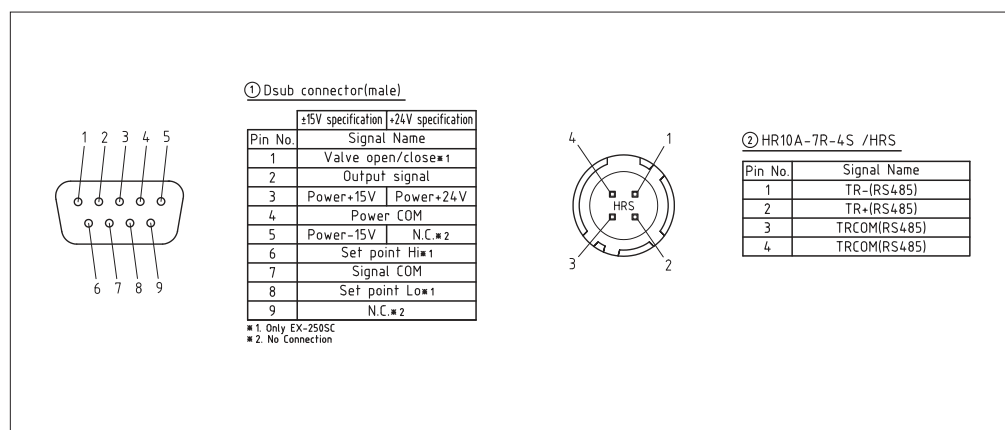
1 2 3 4 5

6 7 8 9

① Dsub connector(male)

| | ±15V specification | +24V specification |
|---|---|---|
| Pin No. | Signal Name | |
| 1 | Valve open/close※1 | |
| 2 | Output signal | |
| 3 | Power+15V | Power+24V |
| 4 | Power COM | |
| 5 | Power-15V | N.C.※2 |
| 6 | Set point Hi※1 | |
| 7 | Signal COM | |
| 8 | Set point Lo※1 | |
| 9 | N.C.※2 | |

※1. Only EX-250SC
※2. No Connection

4 1
HRS
3 2

② HR10A-7R-4S /HRS

| Pin No. | Signal Name |
|---|---|
| 1 | TR-(RS485) |
| 2 | TR+(RS485) |
| 3 | TRCOM(RS485) |
| 4 | TRCOM(RS485) |